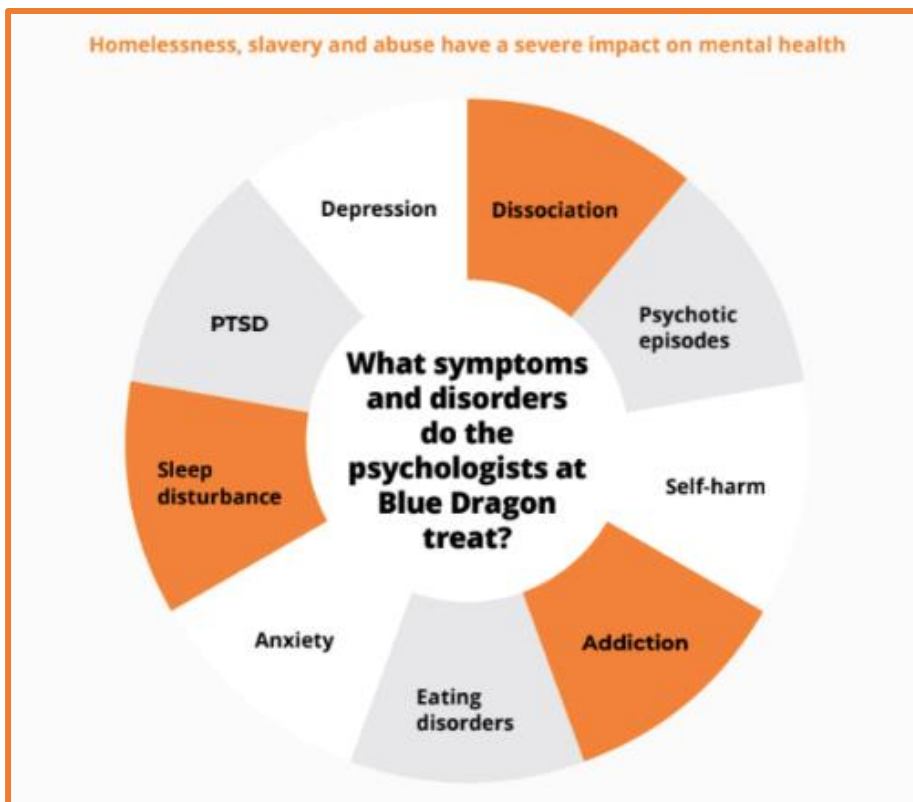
Homelessness, slavery and abuse have a severe impact on mental health

What symptoms and disorders do the psychologists at Blue Dragon treat?

Depression

Dissociation

Psychotic episodes

Self-harm

Addiction

Eating disorders

Anxiety

Sleep disturbance

PTSD